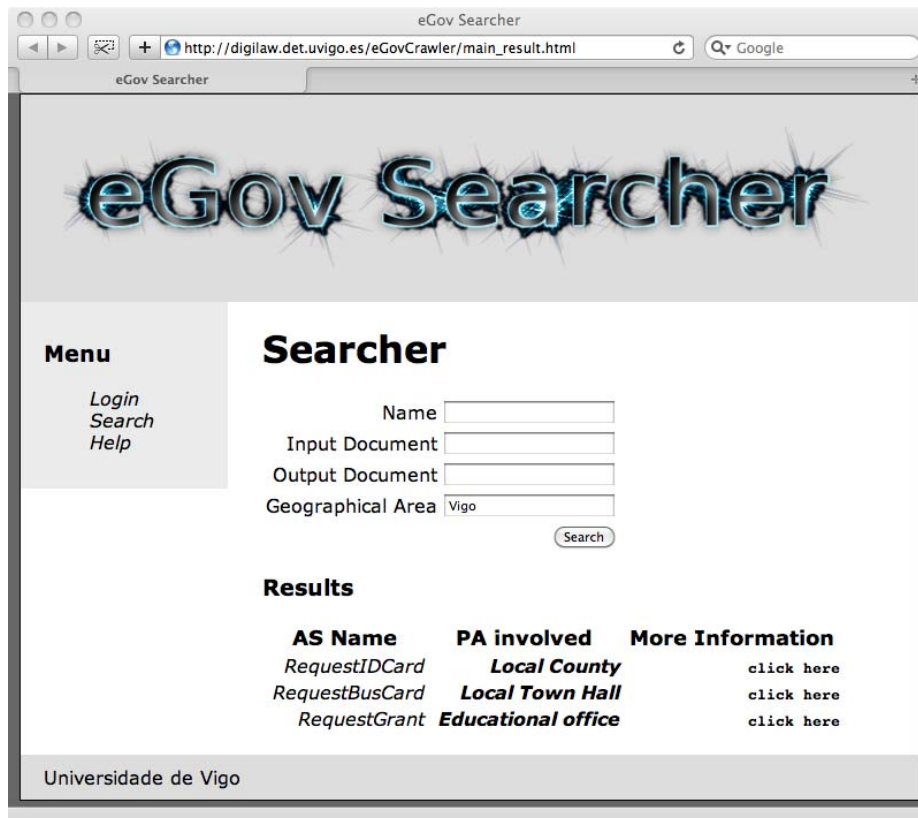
eGov Searcher

http://digilaw.det.uvigo.es/eGovCrawler/main_result.html

Google

eGov Searcher

eGov Searcher

Menu

Login
Search
Help

Searcher

Name
Input Document
Output Document
Geographical Area Vigo

Search

Results

| AS Name | PA involved | More Information |
|---|---|---|
| RequestIDCard | Local County | click here |
| RequestBusCard | Local Town Hall | click here |
| RequestGrant | Educational office | click here |

Universidade de Vigo